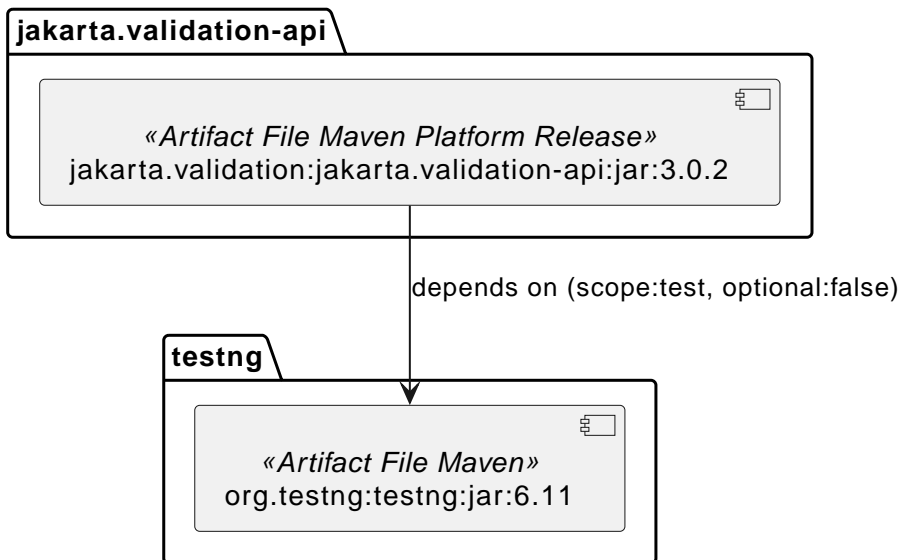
jakarta.validation-api

«Artifact File Maven Platform Release»
jakarta.validation:jakarta.validation-api:jar:3.0.2

depends on (scope:test, optional:false)

testng

«Artifact File Maven»
org.testng:testng:jar:6.11